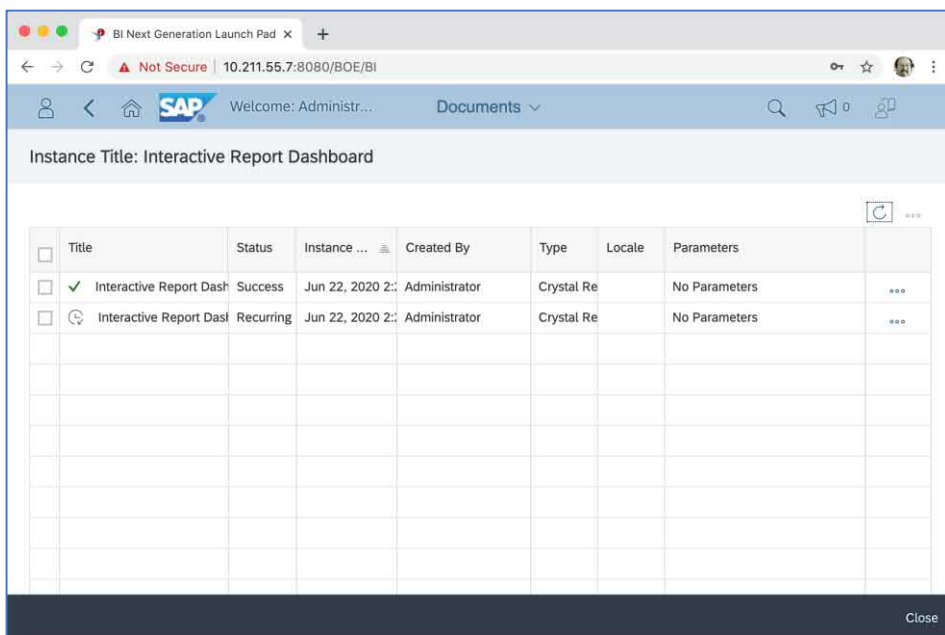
BI Next Generation Launch Pad ×

+

Not Secure | 10.211.55.7:8080/BOE/BI

SAP

Welcome: Administr...

Documents

0

Instance Title: Interactive Report Dashboard

| | Title | Status | Instance ... | Created By | Type | Locale | Parameters | |
|---|---|---|---|---|---|---|---|---|
| | ✓ Interactive Report Dash | Success | Jun 22, 2020 2: | Administrator | Crystal Re | | No Parameters | ••• |
| | Interactive Report Dasl | Recurring | Jun 22, 2020 2: | Administrator | Crystal Re | | No Parameters | ••• |

Close